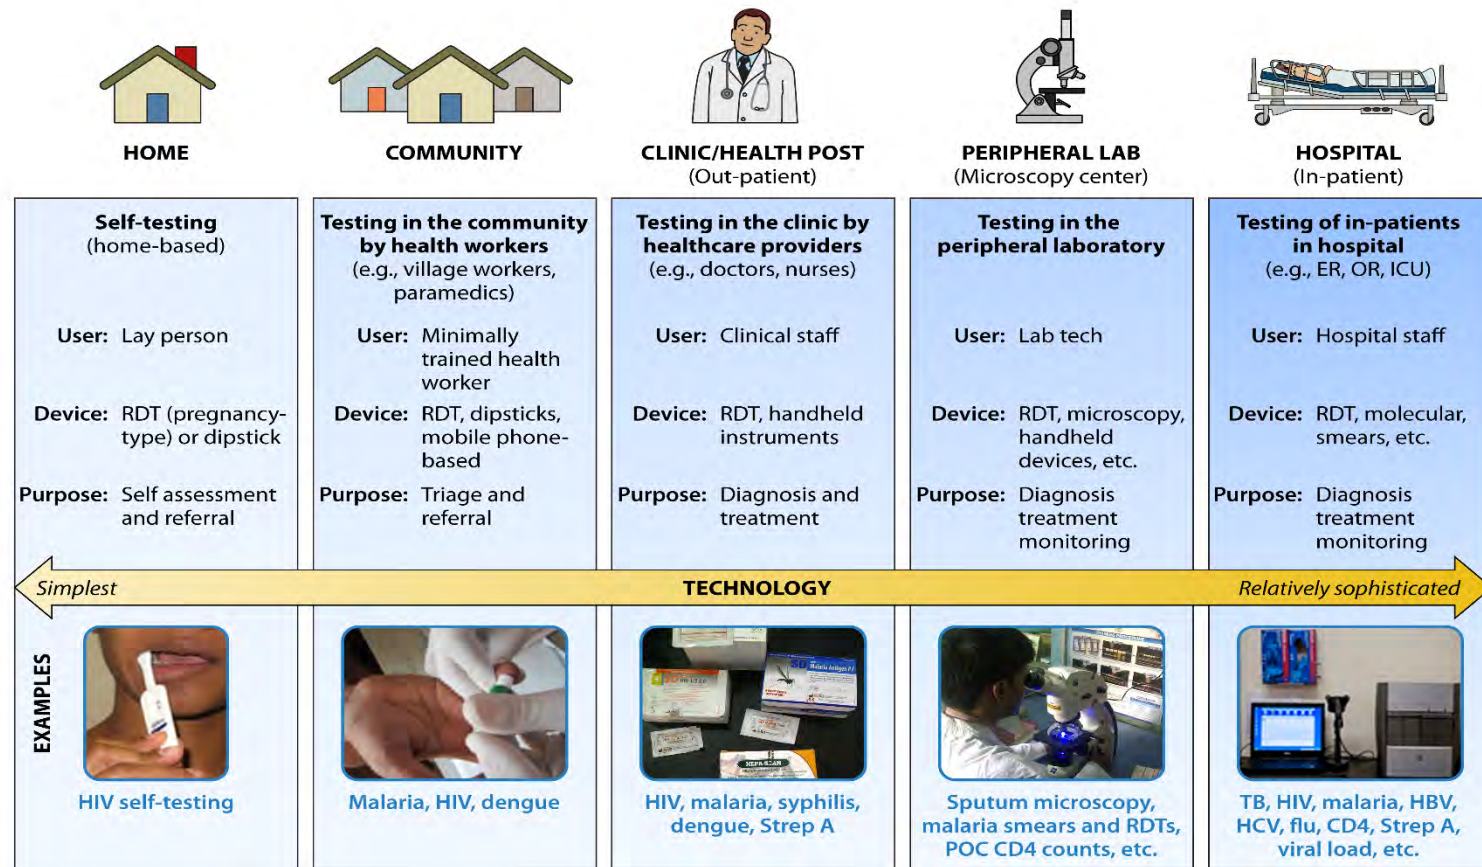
HOME

COMMUNITY

CLINIC/HEALTH POST
(Out-patient)

PERIPHERAL LAB
(Microscopy center)

HOSPITAL
(In-patient)

Self-testing
(home-based)

User: Lay person

Device: RDT (pregnancy-type) or dipstick

Purpose: Self assessment and referral

Testing in the community by health workers
(e.g., village workers, paramedics)

User: Minimally trained health worker

Device: RDT, dipsticks, mobile phone-based

Purpose: Triage and referral

Testing in the clinic by healthcare providers
(e.g., doctors, nurses)

User: Clinical staff

Device: RDT, handheld instruments

Purpose: Diagnosis and treatment

Testing in the peripheral laboratory

User: Lab tech

Device: RDT, microscopy, handheld devices, etc.

Purpose: Diagnosis treatment monitoring

Testing of in-patients in hospital
(e.g., ER, OR, ICU)

User: Hospital staff

Device: RDT, molecular, smears, etc.

Purpose: Diagnosis treatment monitoring

Simplest TECHNOLOGY Relatively sophisticated

EXAMPLES

HIV self-testing

Malaria, HIV, dengue

HIV, malaria, syphilis, dengue, Strep A

Sputum microscopy, malaria smears and RDTs, POC CD4 counts, etc.

TB, HIV, malaria, HBV, HCV, flu, CD4, Strep A, viral load, etc.